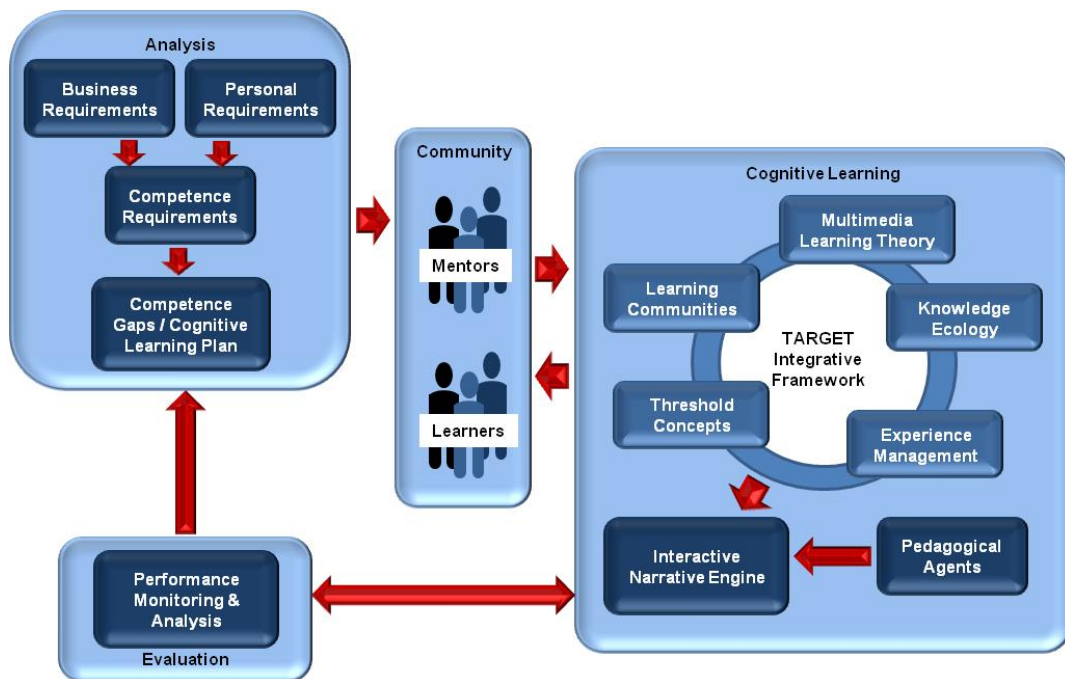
Analysis

Business Requirements

Personal Requirements

Competence Requirements

Competence Gaps / Cognitive Learning Plan

Community

Mentors

Learners

Cognitive Learning

Multimedia Learning Theory

Learning Communities

Knowledge Ecology

TARGET Integrative Framework

Threshold Concepts

Experience Management

Interactive Narrative Engine

Pedagogical Agents

Performance Monitoring & Analysis

Evaluation